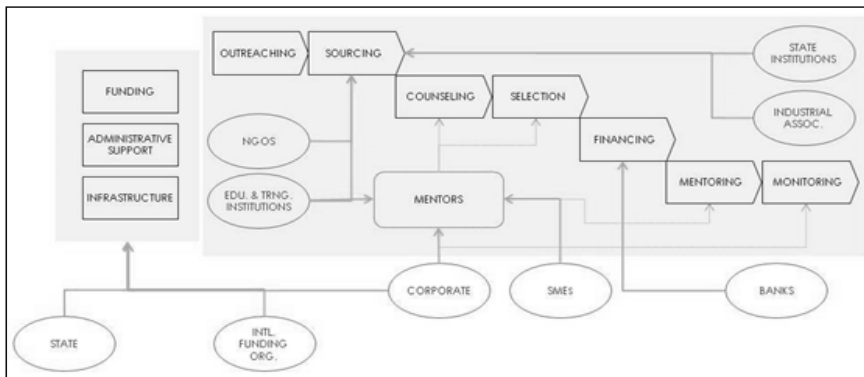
FUNDING

ADMINISTRATIVE SUPPORT

INFRASTRUCTURE

OUTREACHING

SOURCING

COUNSELING

SELECTION

FINANCING

MENTORING

MONITORING

STATE INSTITUTIONS

INDUSTRIAL ASSOC.

NGOS

EDU. & TRNG. INSTITUTIONS

MENTORS

CORPORATE

SMES

BANKS

STATE

INTL. FUNDING ORG.